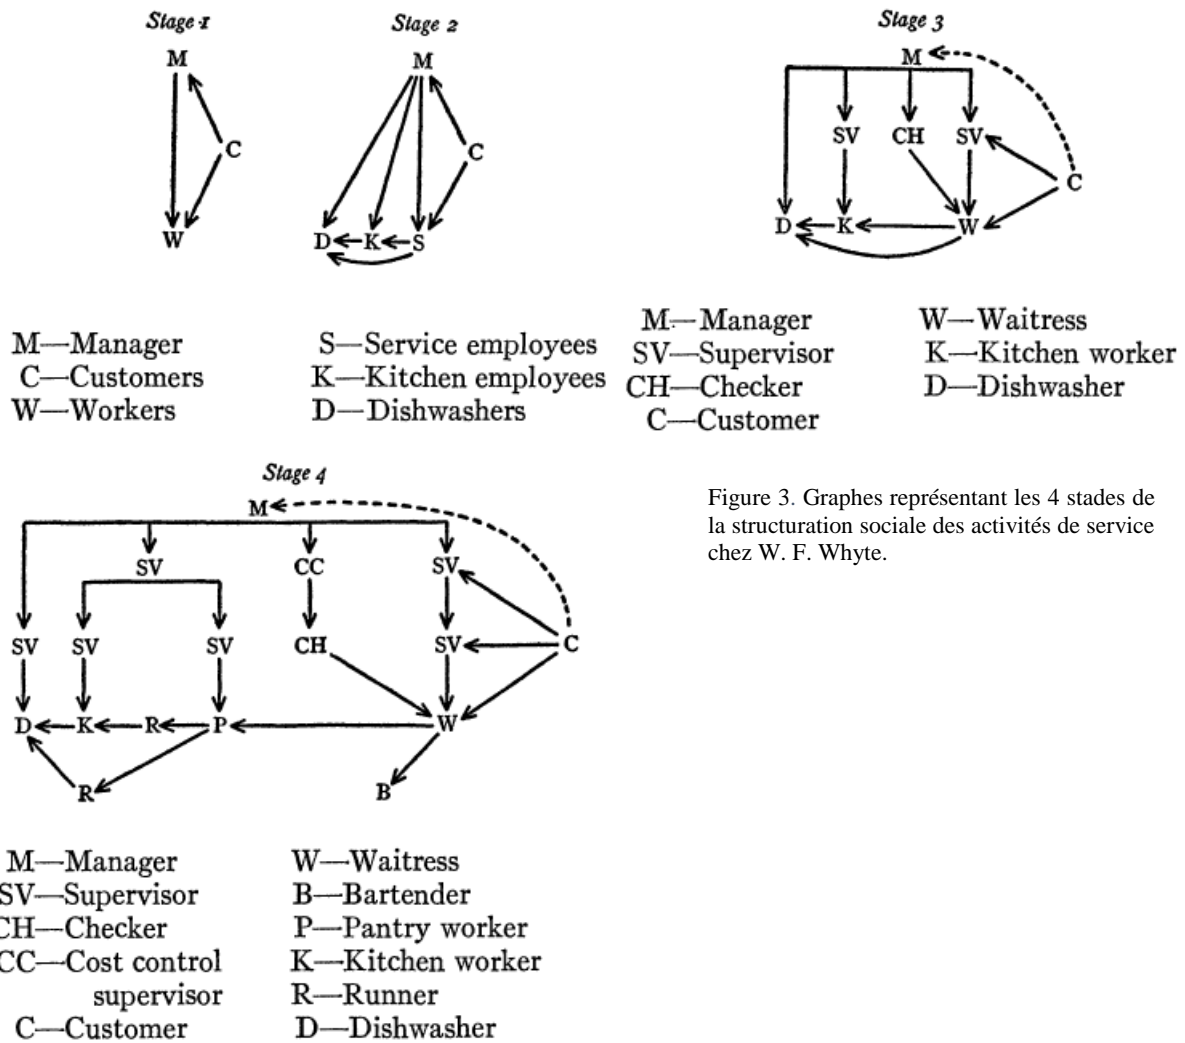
Stage 1

M

C

W

Stage 2

M

C

D K S

Stage 3

M

SV CH SV

C

D K W

M—Manager
C—Customers
W—Workers

S—Service employees
K—Kitchen employees
D—Dishwashers

M—Manager
SV—Supervisor
CH—Checker
C—Customer

W—Waitress
K—Kitchen worker
D—Dishwasher

Stage 4

M

SV CC SV

SV SV SV CH SV C

D K R P W

R B

M—Manager
SV—Supervisor
CH—Checker
CC—Cost control supervisor
C—Customer

W—Waitress
B—Bartender
P—Pantry worker
K—Kitchen worker
R—Runner
D—Dishwasher

Figure 3. Graphes représentant les 4 stades de la structuration sociale des activités de service chez W. F. Whyte.